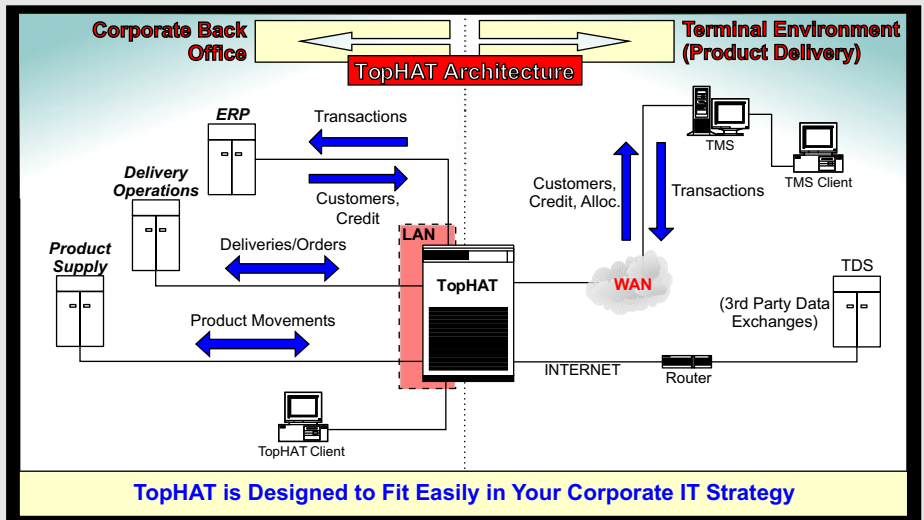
Corporate Back Office

Terminal Environment (Product Delivery)

TopHAT Architecture

ERP

Transactions

Delivery Operations

Customers, Credit

LAN

Product Supply

Deliveries/Orders

TopHAT

Product Movements

TopHAT Client

TMS

TMS Client

Customers, Credit, Alloc.

Transactions

WAN

TDS

(3rd Party Data Exchanges)

INTERNET

Router

TopHAT is Designed to Fit Easily in Your Corporate IT Strategy